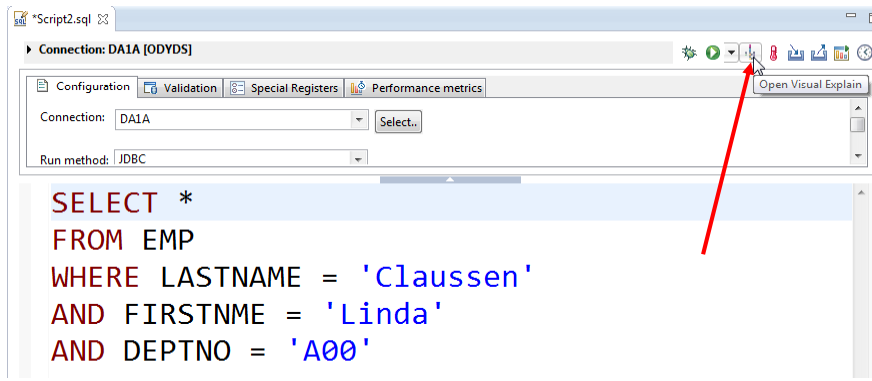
*Script2.sql

Connection: DA1A [ODYDS]

Open Visual Explain

Configuration | Validation | Special Registers | Performance metrics

Connection: DA1A Select..

Run method: JDBC

SELECT *
FROM EMP
WHERE LASTNAME = 'Claussen'
AND FIRSTNME = 'Linda'
AND DEPTNO = 'A00'